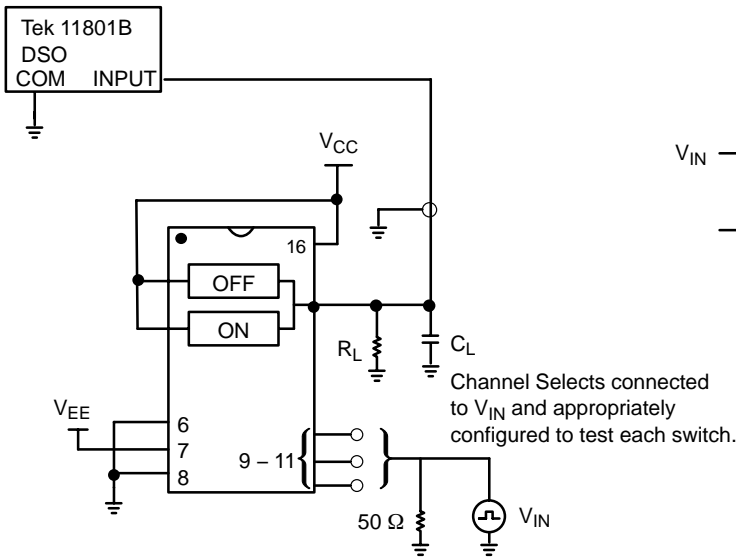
Tek 11801B
DSO
COM INPUT

$V_{CC}$

16

OFF

ON

$R_L$

$C_L$

$V_{EE}$

6
7
8

9 – 11

Channel Selects connected to $V_{IN}$ and appropriately configured to test each switch.

50 Ω

$V_{IN}$

$V_{IN}$